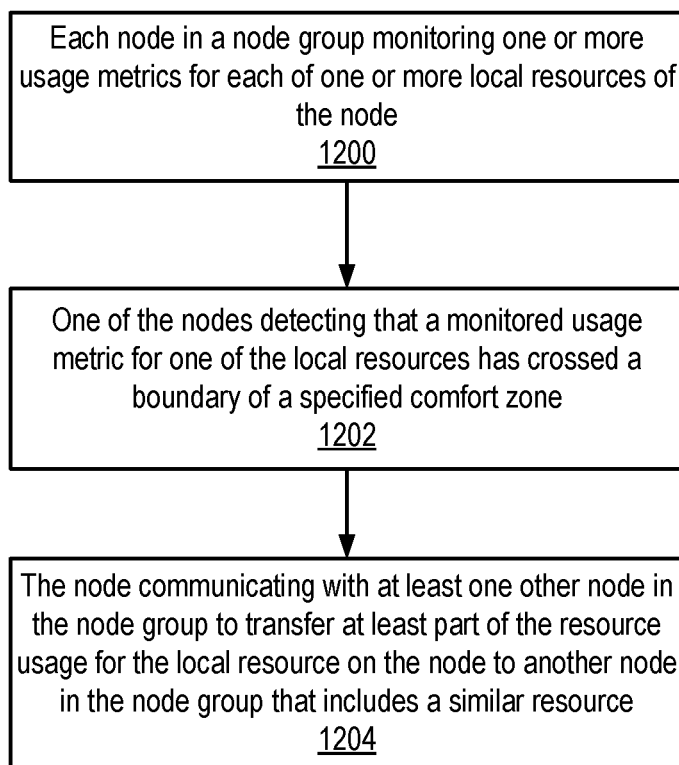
Each node in a node group monitoring one or more usage metrics for each of one or more local resources of the node
1200

One of the nodes detecting that a monitored usage metric for one of the local resources has crossed a boundary of a specified comfort zone
1202

The node communicating with at least one other node in the node group to transfer at least part of the resource usage for the local resource on the node to another node in the node group that includes a similar resource
1204